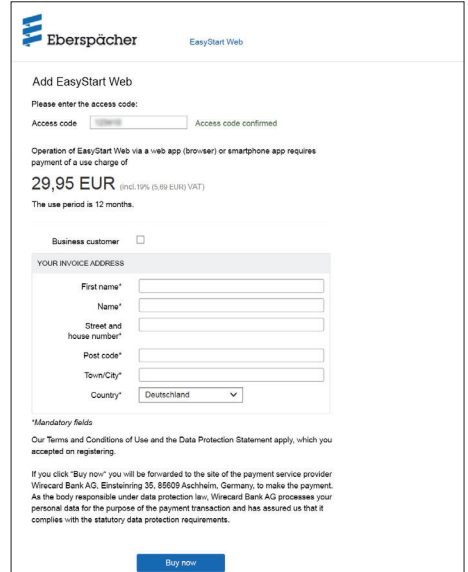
Eberspächer

EasyStart Web

Add EasyStart Web

Please enter the access code:

Access code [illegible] Access code confirmed

Operation of EasyStart Web via a web app (browser) or smartphone app requires payment of a use charge of

29,95 EUR (incl.19% (5,69 EUR) VAT)

The use period is 12 months.

Business customer

YOUR INVOICE ADDRESS

First name*

Name*

Street and house number*

Post code*

Town/City*

Country* Deutschland

*Mandatory fields

Our Terms and Conditions of Use and the Data Protection Statement apply, which you accepted on registering.

If you click "Buy now" you will be forwarded to the site of the payment service provider Wirecard Bank AG, Einsteinring 35, 85609 Aschheim, Germany, to make the payment. As the body responsible under data protection law, Wirecard Bank AG processes your personal data for the purpose of the payment transaction and has assured us that it complies with the statutory data protection requirements.

Buy now